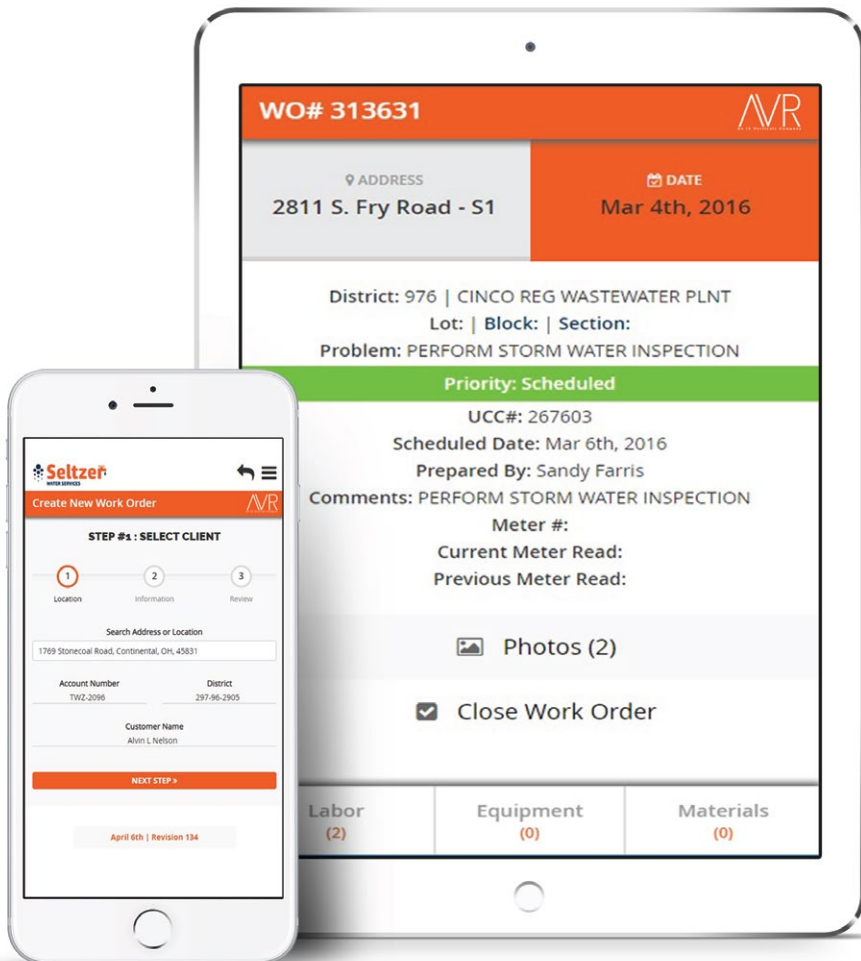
WO# 313631

AVR

ADDRESS
2811 S. Fry Road - S1

DATE
Mar 4th, 2016

District: 976 | CINCO REG WASTEWATER PLNT
Lot: | Block: | Section:
Problem: PERFORM STORM WATER INSPECTION

Priority: Scheduled

UCC#: 267603
Scheduled Date: Mar 6th, 2016
Prepared By: Sandy Farris
Comments: PERFORM STORM WATER INSPECTION
Meter #:
Current Meter Read:
Previous Meter Read:

Photos (2)

Close Work Order

Labor (2)
Equipment (0)
Materials (0)

Seltzer WATER SERVICES

Create New Work Order

AVR

STEP #1 : SELECT CLIENT

1 Location
2 Information
3 Review

Search Address or Location
1769 Stonecoal Road, Continental, OH, 45831

Account Number
TWZ-2096

District
297-96-2905

Customer Name
Alvin L Nelson

NEXT STEP »

April 6th | Revision 134